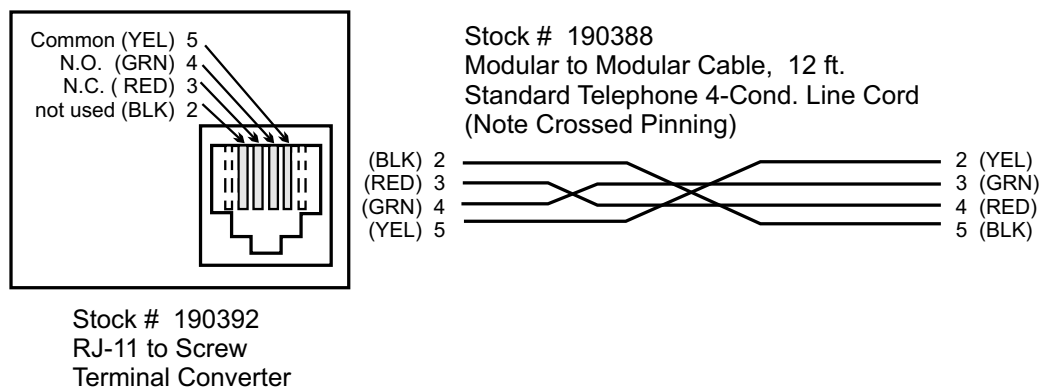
Common (YEL) 5
N.O. (GRN) 4
N.C. ( RED) 3
not used (BLK) 2

Stock # 190392
RJ-11 to Screw
Terminal Converter

Stock # 190388
Modular to Modular Cable, 12 ft.
Standard Telephone 4-Cond. Line Cord
(Note Crossed Pinning)

(BLK) 2
(RED) 3
(GRN) 4
(YEL) 5

2 (YEL)
3 (GRN)
4 (RED)
5 (BLK)